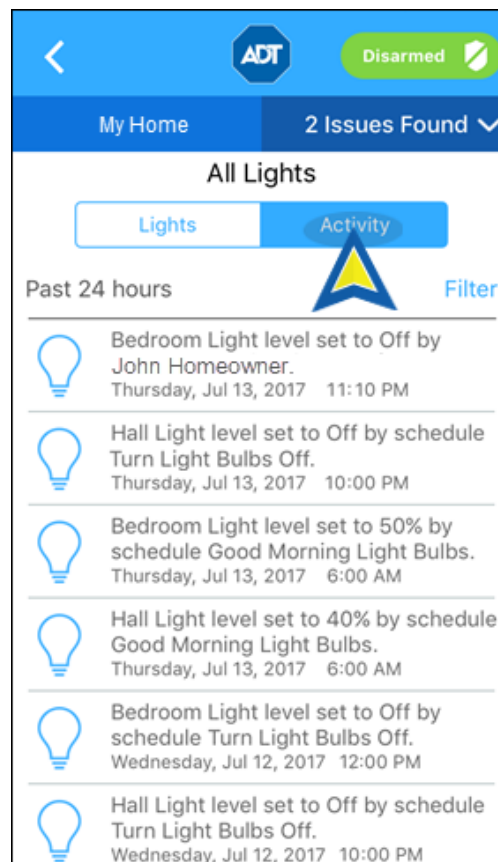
ADT
Disarmed

My Home
2 Issues Found

All Lights

Lights
Activity

Past 24 hours
Filter

Bedroom Light level set to Off by John Homeowner.
Thursday, Jul 13, 2017 11:10 PM

Hall Light level set to Off by schedule Turn Light Bulbs Off.
Thursday, Jul 13, 2017 10:00 PM

Bedroom Light level set to 50% by schedule Good Morning Light Bulbs.
Thursday, Jul 13, 2017 6:00 AM

Hall Light level set to 40% by schedule Good Morning Light Bulbs.
Thursday, Jul 13, 2017 6:00 AM

Bedroom Light level set to Off by schedule Turn Light Bulbs Off.
Wednesday, Jul 12, 2017 12:00 PM

Hall Light level set to Off by schedule Turn Light Bulbs Off.
Wednesday, Jul 12, 2017 10:00 PM